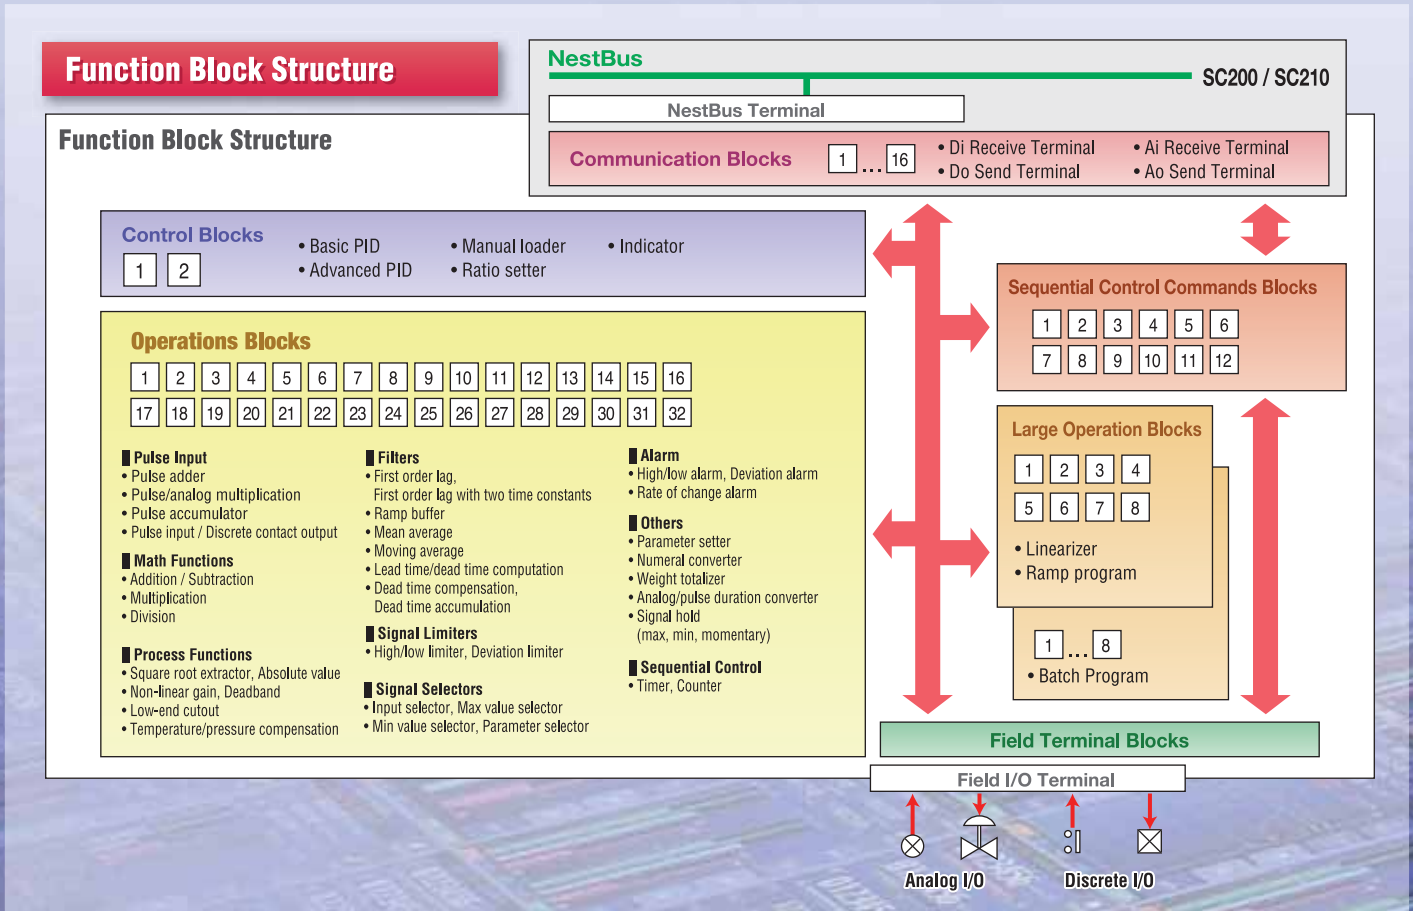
Function Block Structure

NestBus

SC200 / SC210

NestBus Terminal

Function Block Structure

Communication Blocks 1 ... 16

• Di Receive Terminal
• Do Send Terminal
• Ai Receive Terminal
• Ao Send Terminal

Control Blocks
1 2

• Basic PID
• Advanced PID
• Manual loader
• Ratio setter
• Indicator

Sequential Control Commands Blocks
1 2 3 4 5 6
7 8 9 10 11 12

Operations Blocks
1 2 3 4 5 6 7 8 9 10 11 12 13 14 15 16
17 18 19 20 21 22 23 24 25 26 27 28 29 30 31 32

Pulse Input
• Pulse adder
• Pulse/analog multiplication
• Pulse accumulator
• Pulse input / Discrete contact output

Math Functions
• Addition / Subtraction
• Multiplication
• Division

Process Functions
• Square root extractor, Absolute value
• Non-linear gain, Deadband
• Low-end cutout
• Temperature/pressure compensation

Filters
• First order lag, First order lag with two time constants
• Ramp buffer
• Mean average
• Moving average
• Lead time/dead time computation
• Dead time compensation, Dead time accumulation

Signal Limiters
• High/low limiter, Deviation limiter

Signal Selectors
• Input selector, Max value selector
• Min value selector, Parameter selector

Alarm
• High/low alarm, Deviation alarm
• Rate of change alarm

Others
• Parameter setter
• Numeral converter
• Weight totalizer
• Analog/pulse duration converter
• Signal hold (max, min, momentary)

Sequential Control
• Timer, Counter

Large Operation Blocks
1 2 3 4
5 6 7 8
• Linearizer
• Ramp program

1 ... 8
• Batch Program

Field Terminal Blocks

Field I/O Terminal

Analog I/O

Discrete I/O